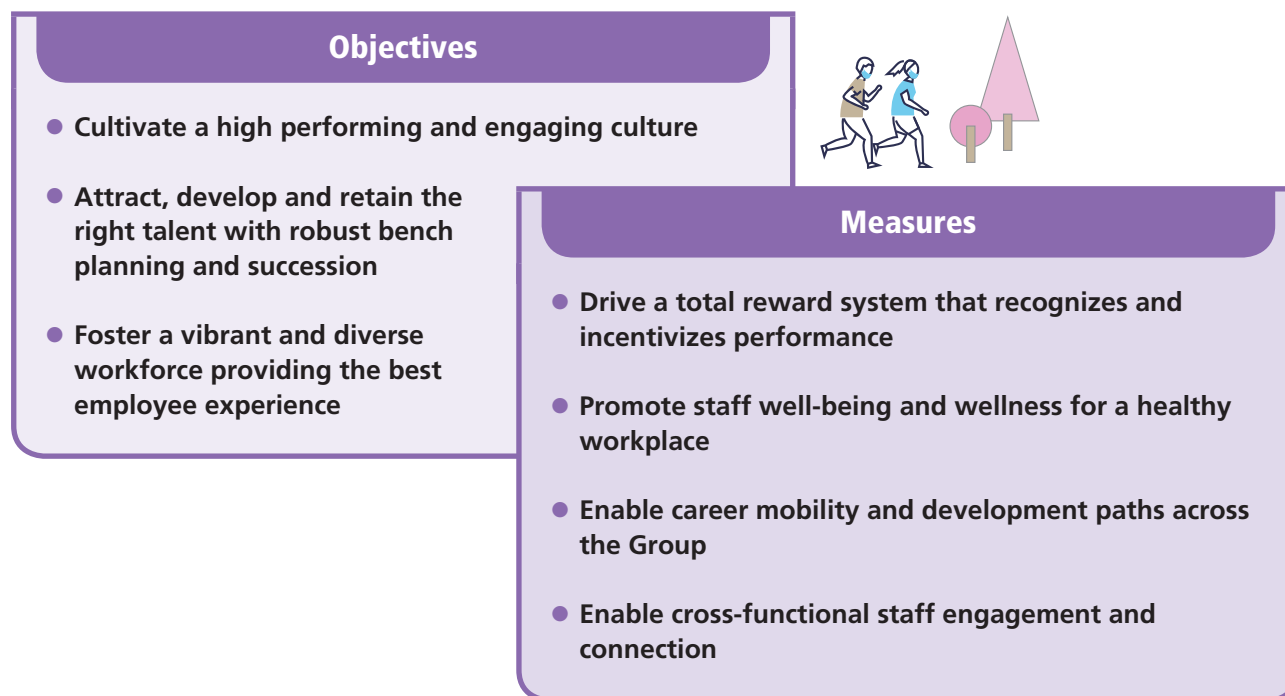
Objectives

• Cultivate a high performing and engaging culture

• Attract, develop and retain the right talent with robust bench planning and succession

• Foster a vibrant and diverse workforce providing the best employee experience

Measures

• Drive a total reward system that recognizes and incentivizes performance

• Promote staff well-being and wellness for a healthy workplace

• Enable career mobility and development paths across the Group

• Enable cross-functional staff engagement and connection